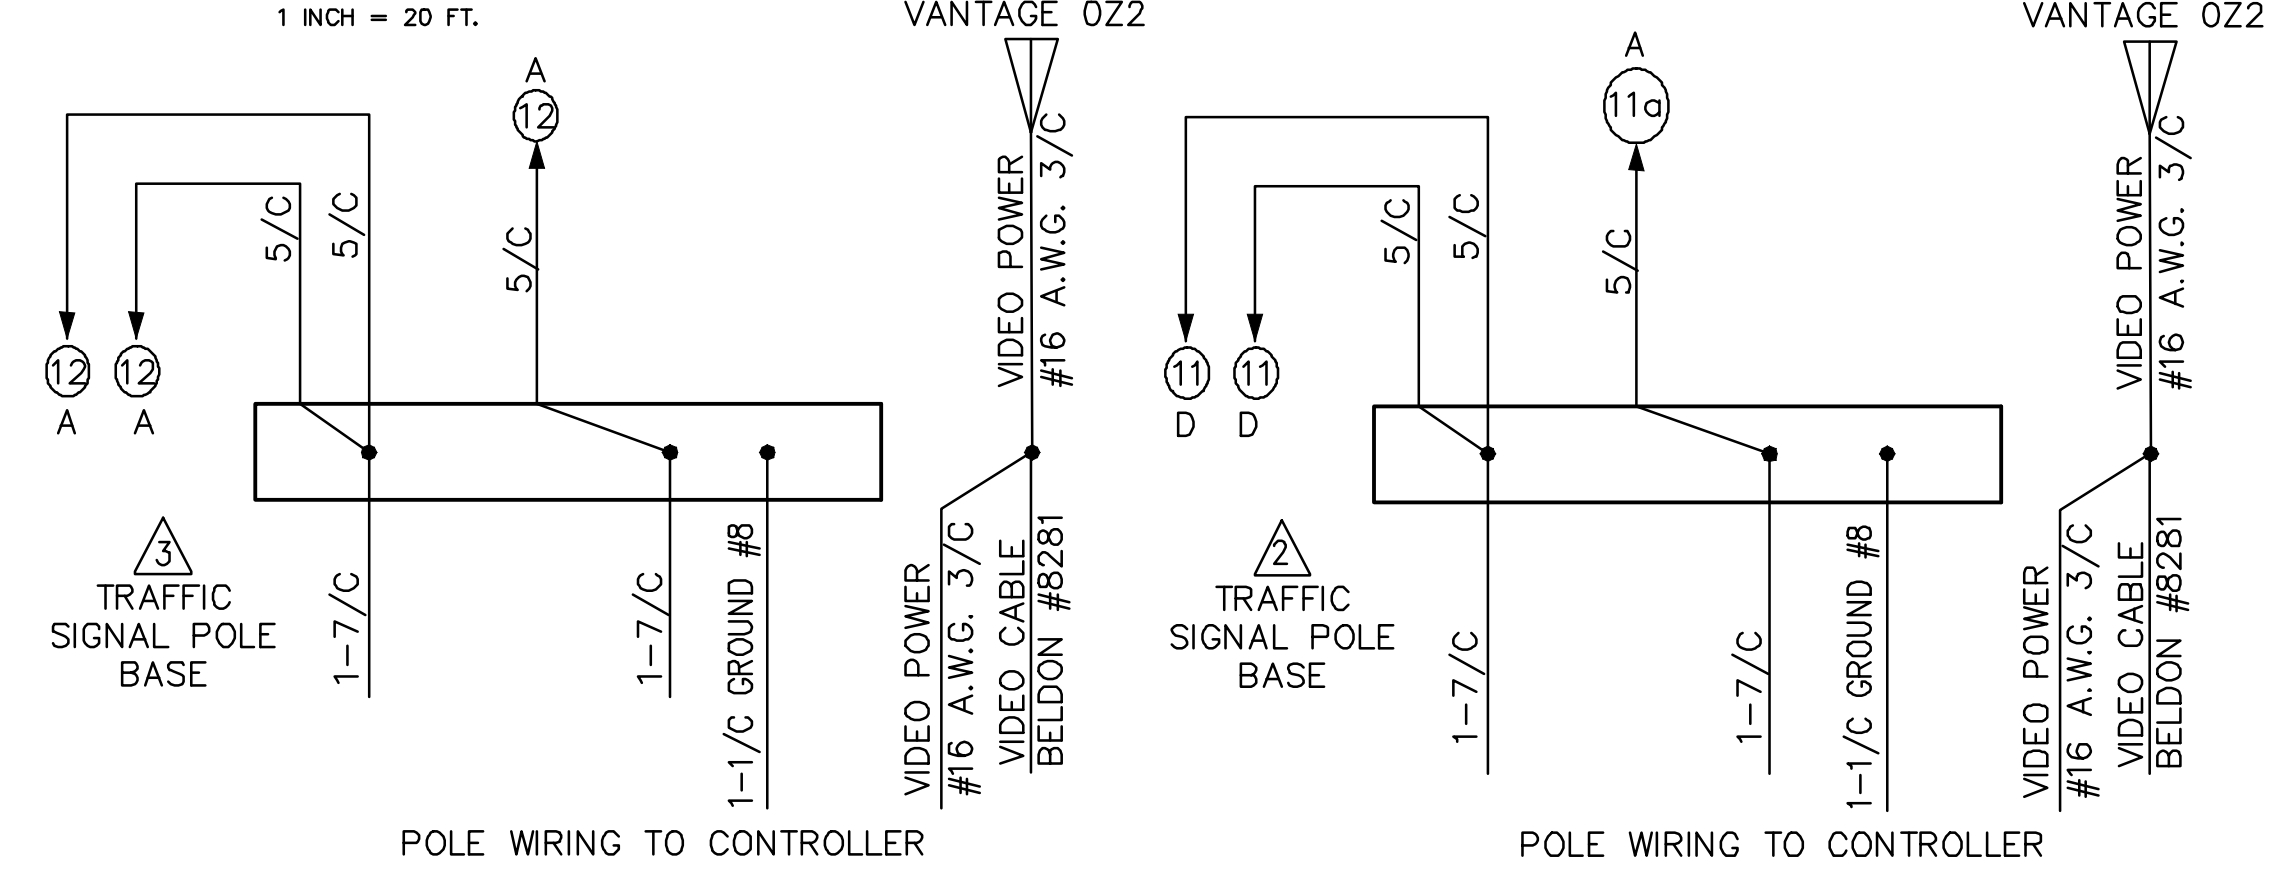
1 INCH = 20 FT.

VANTAGE OZ2

A
12

5/C

5/C

5/C

VIDEO POWER
#16 A.W.G. 3/C

12 12
A A

3
TRAFFIC
SIGNAL POLE
BASE

1-7/C

1-7/C

1-1/C GROUND #8

VIDEO POWER
#16 A.W.G. 3/C

VIDEO CABLE
BELDON #8281

POLE WIRING TO CONTROLLER

VANTAGE OZ2

A
11a

5/C

5/C

5/C

VIDEO POWER
#16 A.W.G. 3/C

11 11
D D

2
TRAFFIC
SIGNAL POLE
BASE

1-7/C

1-7/C

1-1/C GROUND #8

VIDEO POWER
#16 A.W.G. 3/C

VIDEO CABLE
BELDON #8281

POLE WIRING TO CONTROLLER